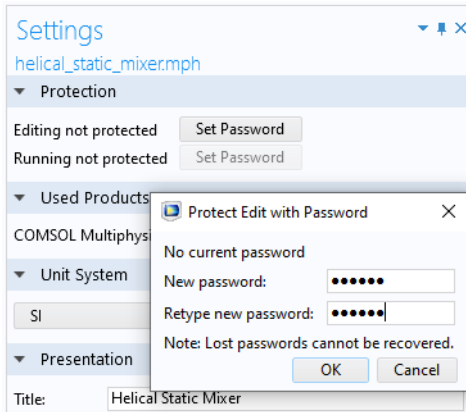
Settings
helical_static_mixer.mph

Protection
Editing not protected Set Password
Running not protected Set Password

Used Products
COMSOL Multiphysi

Unit System
SI

Presentation
Title: Helical Static Mixer

Protect Edit with Password
No current password
New password: ••••••
Retype new password: ••••••
Note: Lost passwords cannot be recovered.
OK Cancel